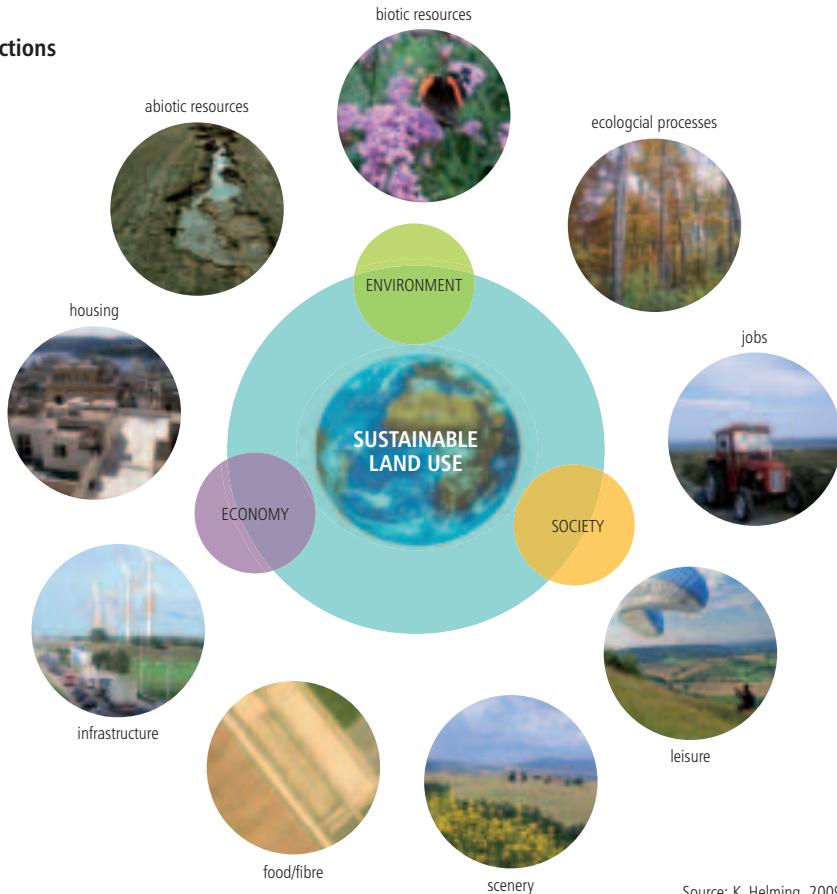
ctions

biotic resources

abiotic resources

ecologcial processes

ENVIRONMENT

housing

jobs

SUSTAINABLE LAND USE

ECONOMY

SOCIETY

infrastructure

leisure

food/fibre

scenery

Source: K. Helming, 200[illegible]